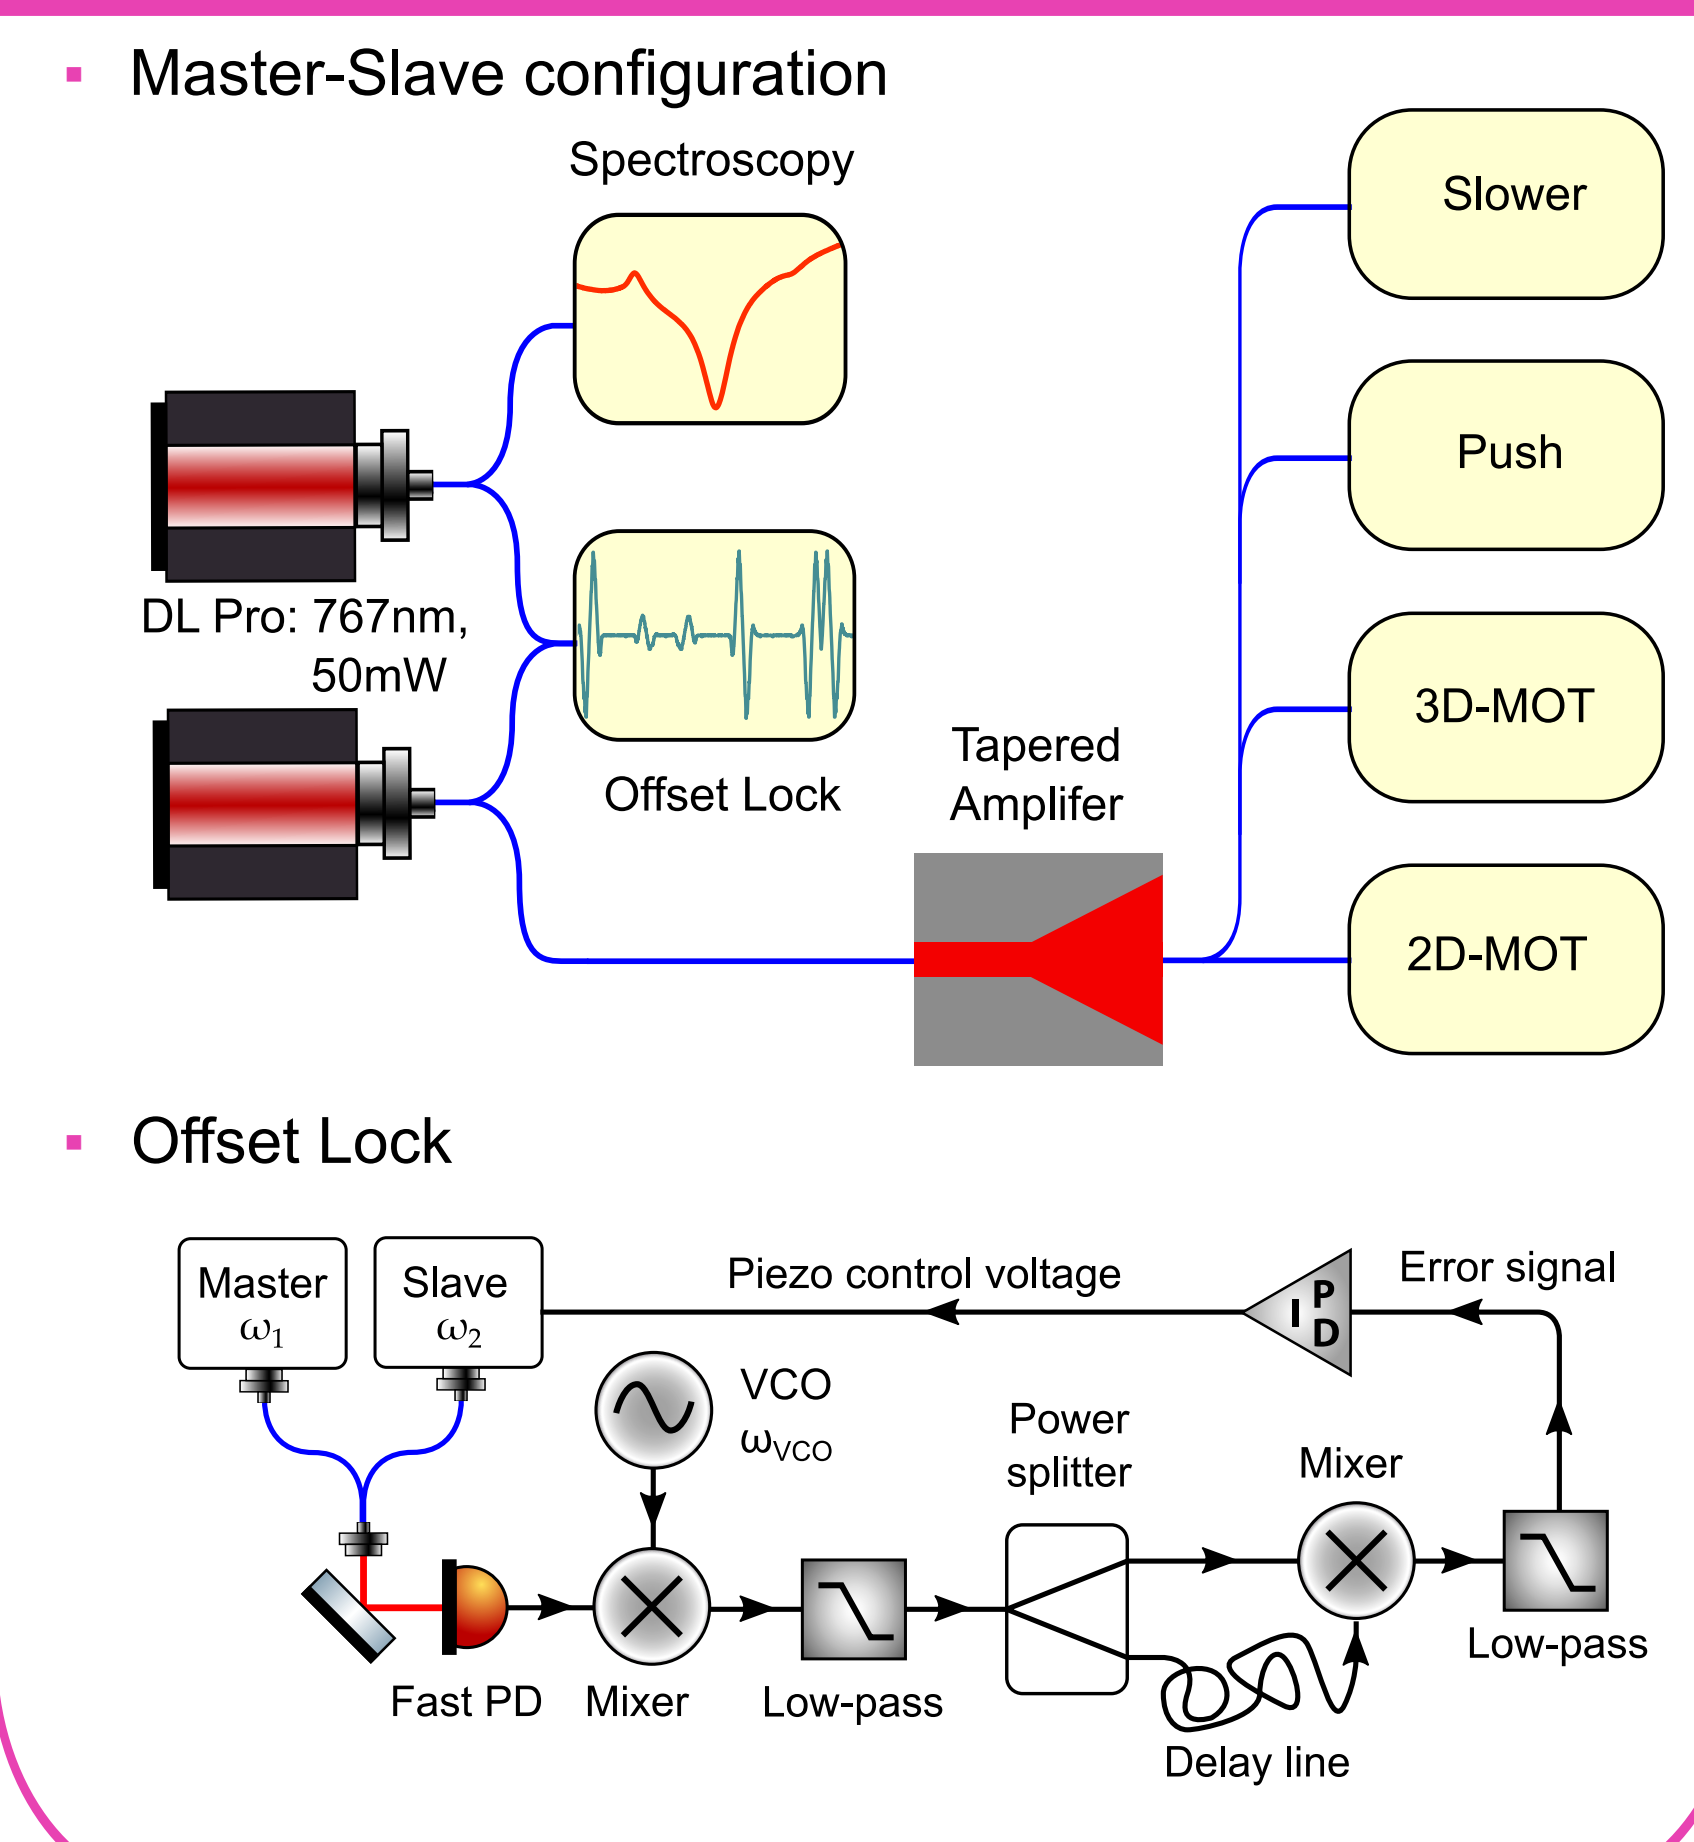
Master-Slave configuration

Spectroscopy

Slower

Push

3D-MOT

2D-MOT

DL Pro: 767nm, 50mW

Offset Lock

Tapered Amplifer

Offset Lock

Master $\omega_1$

Slave $\omega_2$

Piezo control voltage

P I D

Error signal

VCO $\omega_{VCO}$

Power splitter

Mixer

Fast PD

Mixer

Low-pass

Low-pass

Delay line